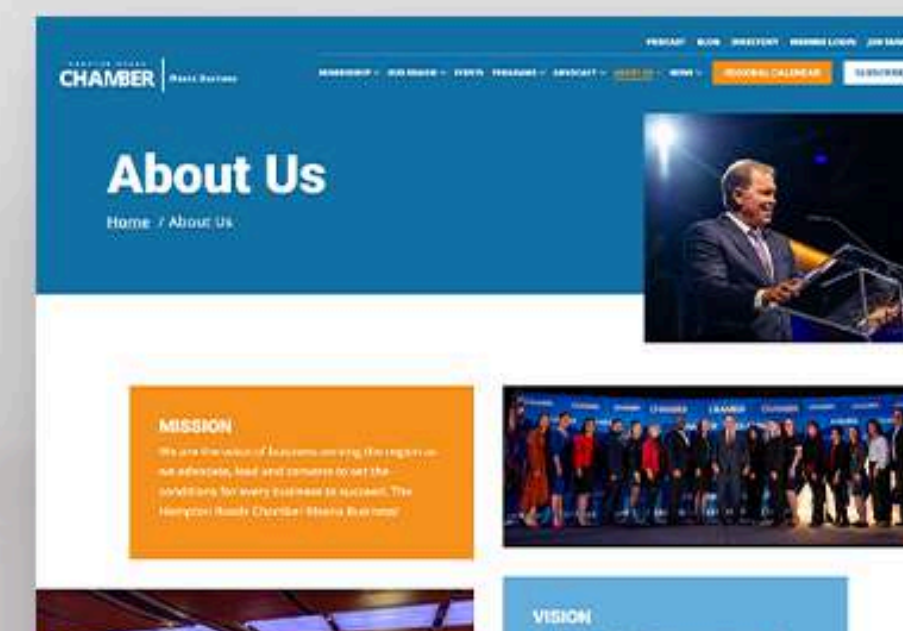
PODCAST BLOG DIRECTORY MEMBER LOGIN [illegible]

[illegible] CHAMBER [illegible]

MEMBERSHIP OUR REGION EVENTS PROGRAMS ADVOCACY ABOUT US NEWS REGIONAL CALENDAR SUBSCRIBE

About Us

Home / About Us

MISSION

We are the voice of business serving the region as we advocate, lead and convene to set the conditions for every business to succeed. The Hampton Roads Chamber Means Business!

VISION